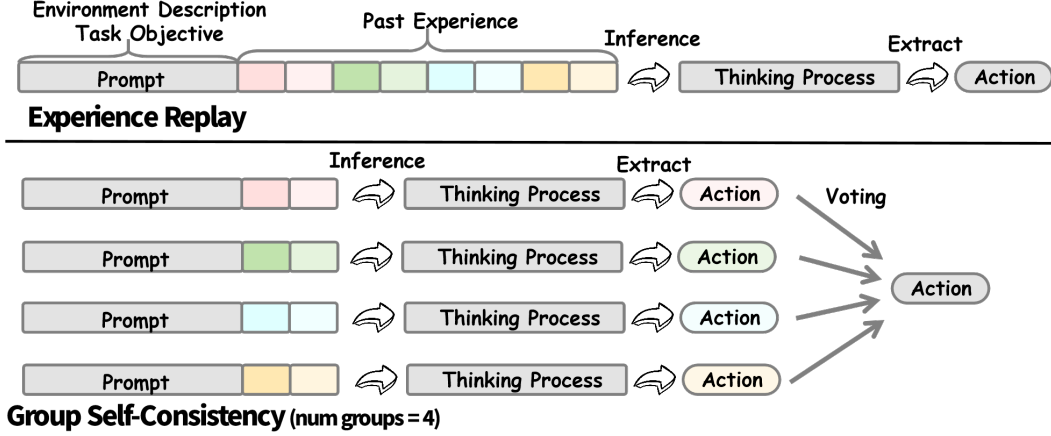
Environment Description
Task Objective

Past Experience

Inference

Extract

Prompt

Thinking Process

Action

Experience Replay

Inference

Extract

Prompt

Thinking Process

Action

Voting

Prompt

Thinking Process

Action

Action

Prompt

Thinking Process

Action

Prompt

Thinking Process

Action

Group Self-Consistency (num groups = 4)